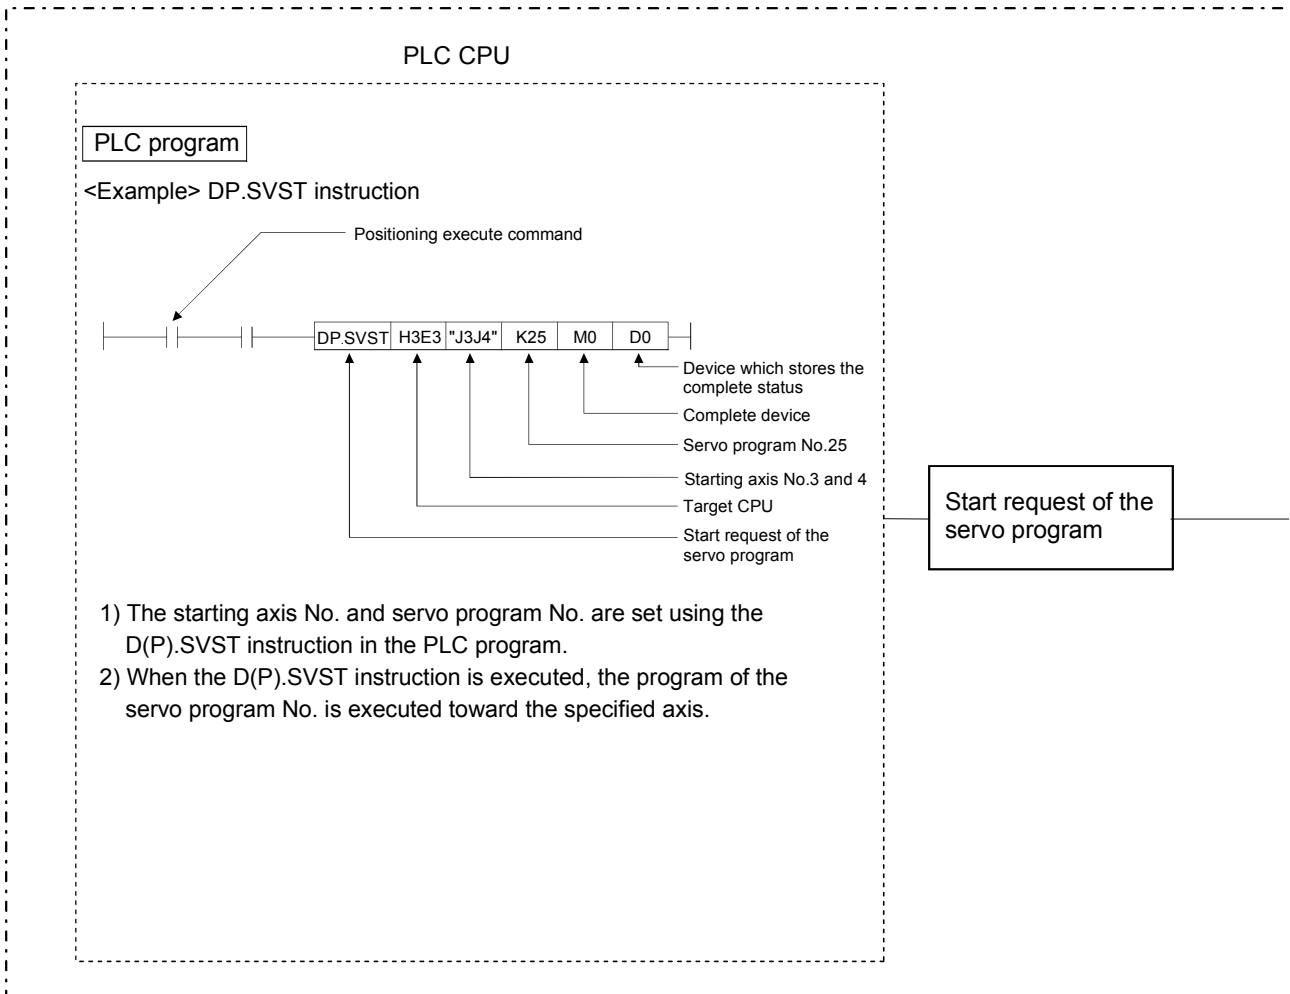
PLC CPU

PLC program

<Example> DP.SVST instruction

Positioning execute command

| DP.SVST | H3E3 | "J3J4" | K25 | M0 | D0 |
|---|---|---|---|---|---|

Device which stores the complete status

Complete device

Servo program No.25

Starting axis No.3 and 4

Target CPU

Start request of the servo program

Start request of the servo program

1) The starting axis No. and servo program No. are set using the D(P).SVST instruction in the PLC program.
2) When the D(P).SVST instruction is executed, the program of the servo program No. is executed toward the specified axis.